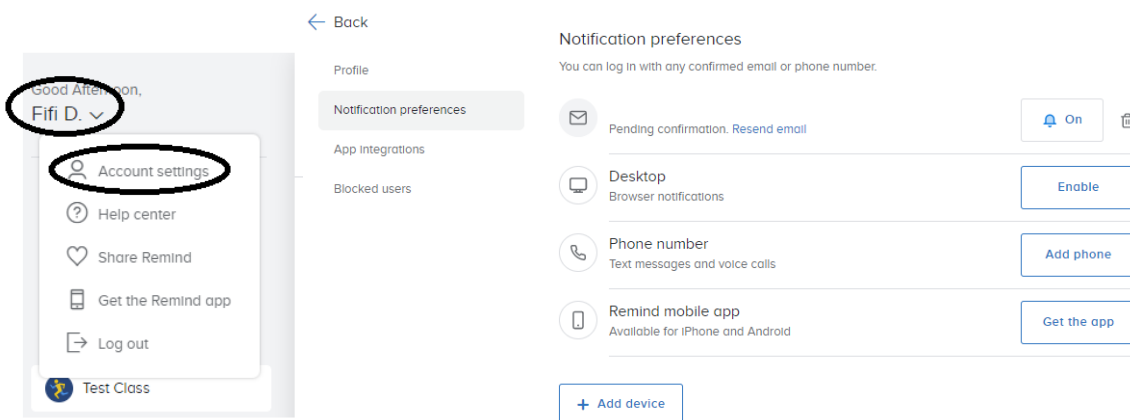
Good Afternoon,
Fifi D.

Account settings
Help center
Share Remind
Get the Remind app
Log out

Test Class

← Back

Profile
Notification preferences
App integrations
Blocked users

Notification preferences
You can log in with any confirmed email or phone number.

Pending confirmation. Resend email
On

Desktop
Browser notifications
Enable

Phone number
Text messages and voice calls
Add phone

Remind mobile app
Available for iPhone and Android
Get the app

+ Add device